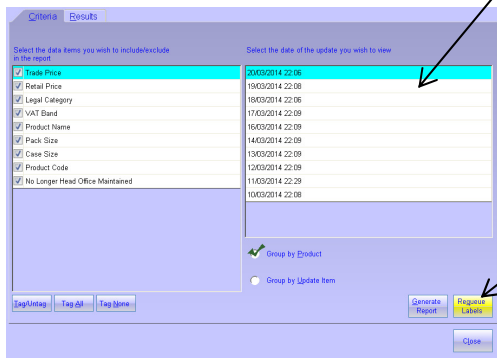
Criteria Results

Select the data items you wish to include/exclude in the report

Trade Price
Retail Price
Legal Category
VAT Band
Product Name
Pack Size
Case Size
Product Code
No Longer Head Office Maintained

Select the date of the update you wish to view

20/03/2014 22:06
19/03/2014 22:08
18/03/2014 22:06
17/03/2014 22:09
16/03/2014 22:09
14/03/2014 22:09
13/03/2014 22:09
12/03/2014 22:09
11/03/2014 22:29
10/03/2014 22:08

Group by Product

Group by Update Item

Tag/Untag Tag All Tag None

Generate Report

Requeue Labels

Close